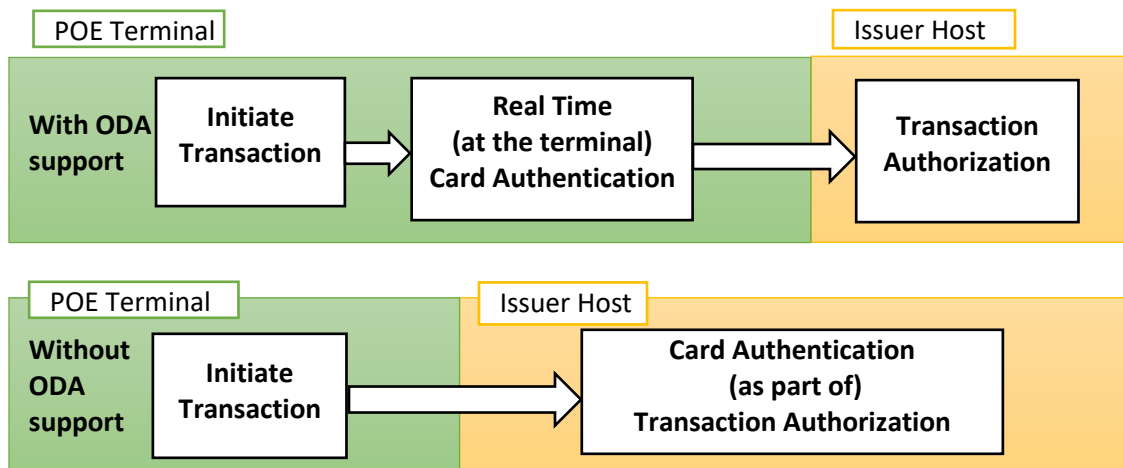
POE Terminal

Issuer Host

With ODA support

Initiate Transaction

Real Time (at the terminal) Card Authentication

Transaction Authorization

POE Terminal

Issuer Host

Without ODA support

Initiate Transaction

Card Authentication (as part of) Transaction Authorization